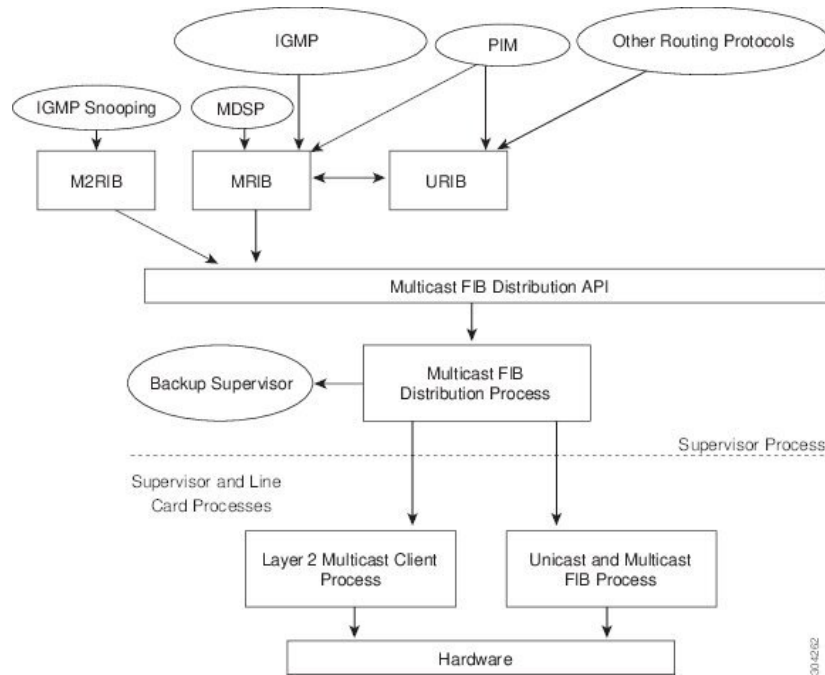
IGMP

PIM

Other Routing Protocols

IGMP Snooping

MDSP

M2RIB

MRIB

URIB

Multicast FIB Distribution API

Backup Supervisor

Multicast FIB Distribution Process

Supervisor Process

Supervisor and Line Card Processes

Layer 2 Multicast Client Process

Unicast and Multicast FIB Process

Hardware

304262